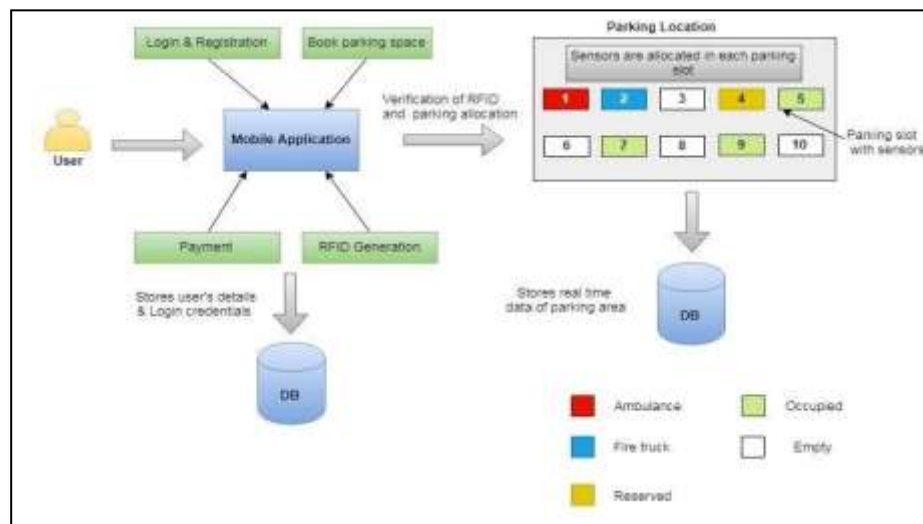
Login & Registration

Book parking space

User

Mobile Application

Payment

RFID Generation

Stores user's details & Login credentials

DB

Verification of RFID and parking allocation

Parking Location

Sensors are allocated in each parking slot

1

2

3

4

5

6

7

8

9

10

Parking slot with sensors

Stores real time data of parking area

DB

Ambulance

Occupied

Fire truck

Empty

Reserved